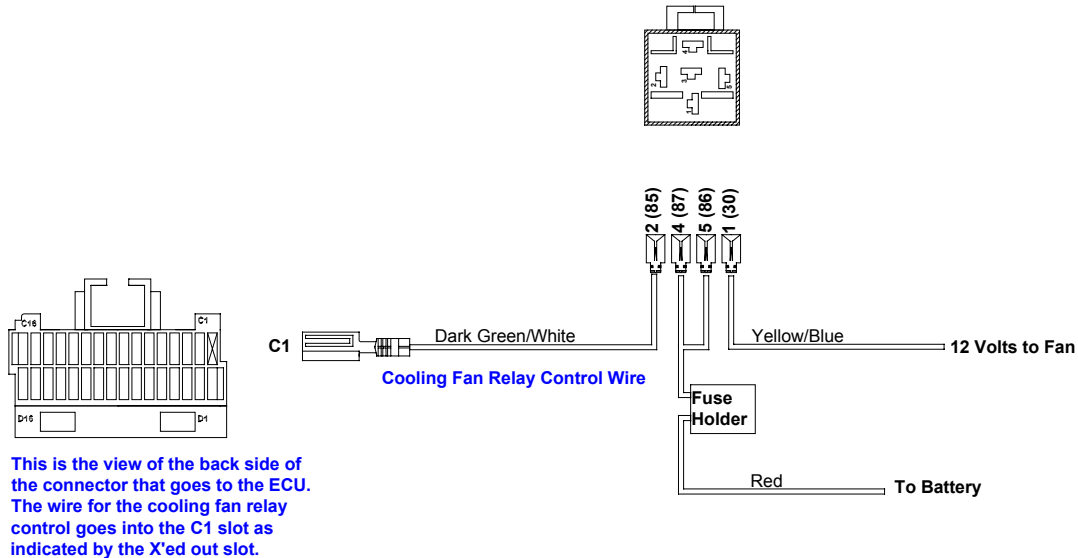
2
1
4
5
3

C16
C1
D16
D1

This is the view of the back side of the connector that goes to the ECU. The wire for the cooling fan relay control goes into the C1 slot as indicated by the X'ed out slot.

C1
Dark Green/White
Cooling Fan Relay Control Wire

2 (85)
4 (87)
5 (86)
1 (30)

Yellow/Blue
12 Volts to Fan

Fuse Holder

Red
To Battery